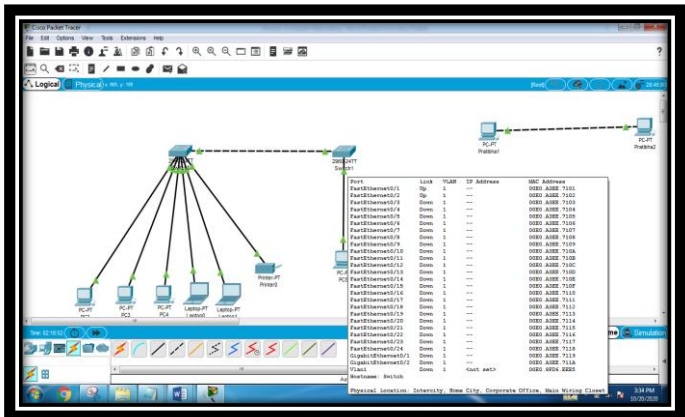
Cisco Packet Tracer

File Edit Options View Tools Extensions Help

Logical Physical x: 165, y: 109

[Root]

PC-PT Prabhas1

PC-PT Prabhas2

2960-24TT Switch1

| Port | Link | VLAN | IP Address | MAC Address |
|---|---|---|---|---|
| FastEthernet0/1 | Up | 1 | --- | 00E0.A3EE.7101 |
| FastEthernet0/2 | Up | 1 | --- | 00E0.A3EE.7102 |
| FastEthernet0/3 | Down | 1 | --- | 00E0.A3EE.7103 |
| FastEthernet0/4 | Down | 1 | --- | 00E0.A3EE.7104 |
| FastEthernet0/5 | Down | 1 | --- | 00E0.A3EE.7105 |
| FastEthernet0/6 | Down | 1 | --- | 00E0.A3EE.7106 |
| FastEthernet0/7 | Down | 1 | --- | 00E0.A3EE.7107 |
| FastEthernet0/8 | Down | 1 | --- | 00E0.A3EE.7108 |
| FastEthernet0/9 | Down | 1 | --- | 00E0.A3EE.7109 |
| FastEthernet0/10 | Down | 1 | --- | 00E0.A3EE.710A |
| FastEthernet0/11 | Down | 1 | --- | 00E0.A3EE.710B |
| FastEthernet0/12 | Down | 1 | --- | 00E0.A3EE.710C |
| FastEthernet0/13 | Down | 1 | --- | 00E0.A3EE.710D |
| FastEthernet0/14 | Down | 1 | --- | 00E0.A3EE.710E |
| FastEthernet0/15 | Down | 1 | --- | 00E0.A3EE.710F |
| FastEthernet0/16 | Down | 1 | --- | 00E0.A3EE.7110 |
| FastEthernet0/17 | Down | 1 | --- | 00E0.A3EE.7111 |
| FastEthernet0/18 | Down | 1 | --- | 00E0.A3EE.7112 |
| FastEthernet0/19 | Down | 1 | --- | 00E0.A3EE.7113 |
| FastEthernet0/20 | Down | 1 | --- | 00E0.A3EE.7114 |
| FastEthernet0/21 | Down | 1 | --- | 00E0.A3EE.7115 |
| FastEthernet0/22 | Down | 1 | --- | 00E0.A3EE.7116 |
| FastEthernet0/23 | Down | 1 | --- | 00E0.A3EE.7117 |
| FastEthernet0/24 | Down | 1 | --- | 00E0.A3EE.7118 |
| GigabitEthernet0/1 | Down | 1 | --- | 00E0.A3EE.7119 |
| GigabitEthernet0/2 | Down | 1 | --- | 00E0.A3EE.711A |
| Vlan1 | Down | 1 | <not set> | 00E0.8FDA.EEB5 |

Hostname: Switch

Physical Location: Intercity, Home City, Corporate Office, Main Wiring Closet

PC-PT PC2 PC-PT PC3 PC-PT PC4 Laptop-PT Laptop0 Laptop-PT Laptop1 Printer-PT Printer0 PC-PT PC5

Time: 02:18:52

Realtime Simulation

3:34 PM 10/20/2020